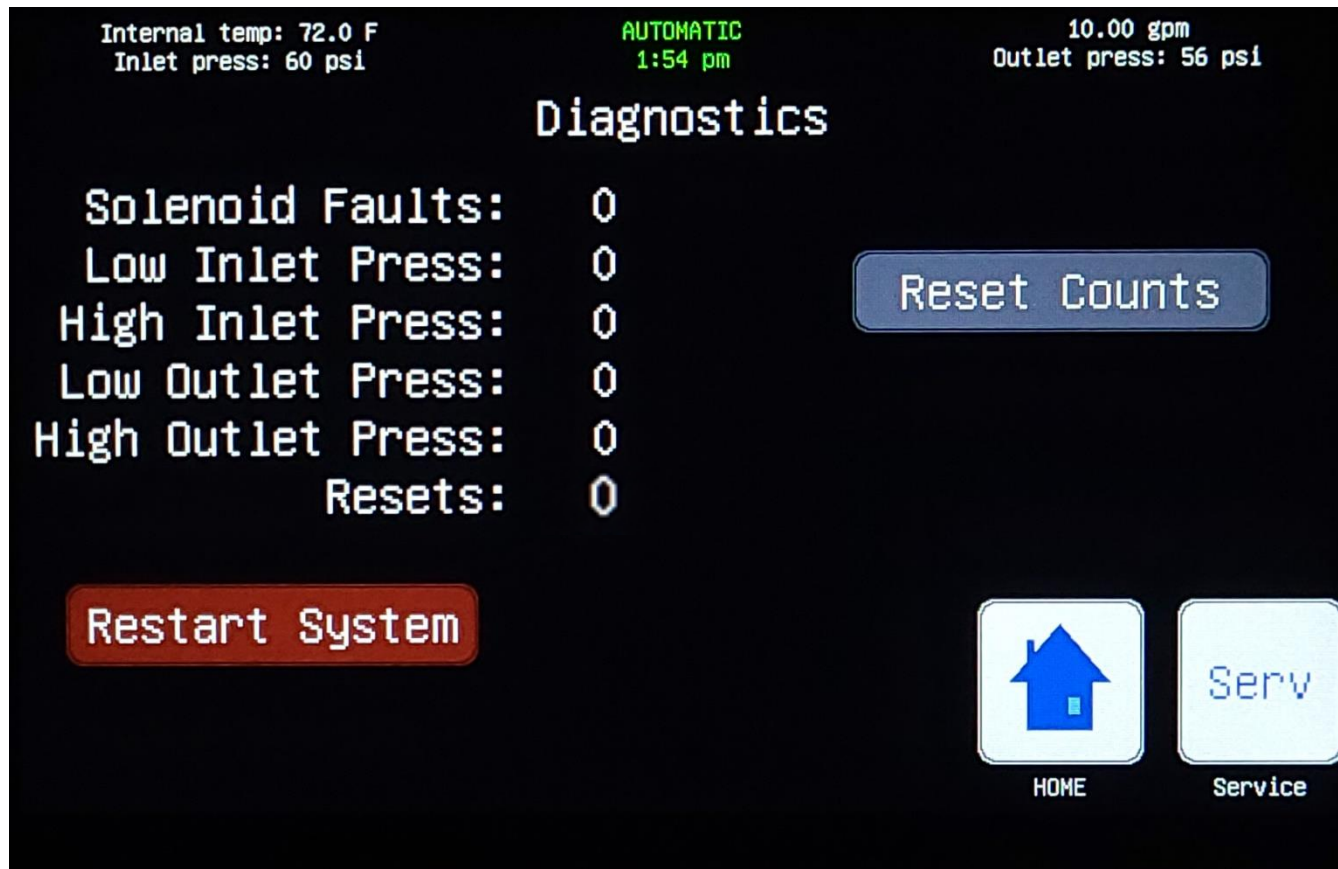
Internal temp: 72.0 F
Inlet press: 60 psi

AUTOMATIC
1:54 pm

10.00 gpm
Outlet press: 56 psi

Diagnostics

Solenoid Faults: 0
Low Inlet Press: 0
High Inlet Press: 0
Low Outlet Press: 0
High Outlet Press: 0
Resets: 0

Reset Counts

Restart System

HOME

Serv

Service